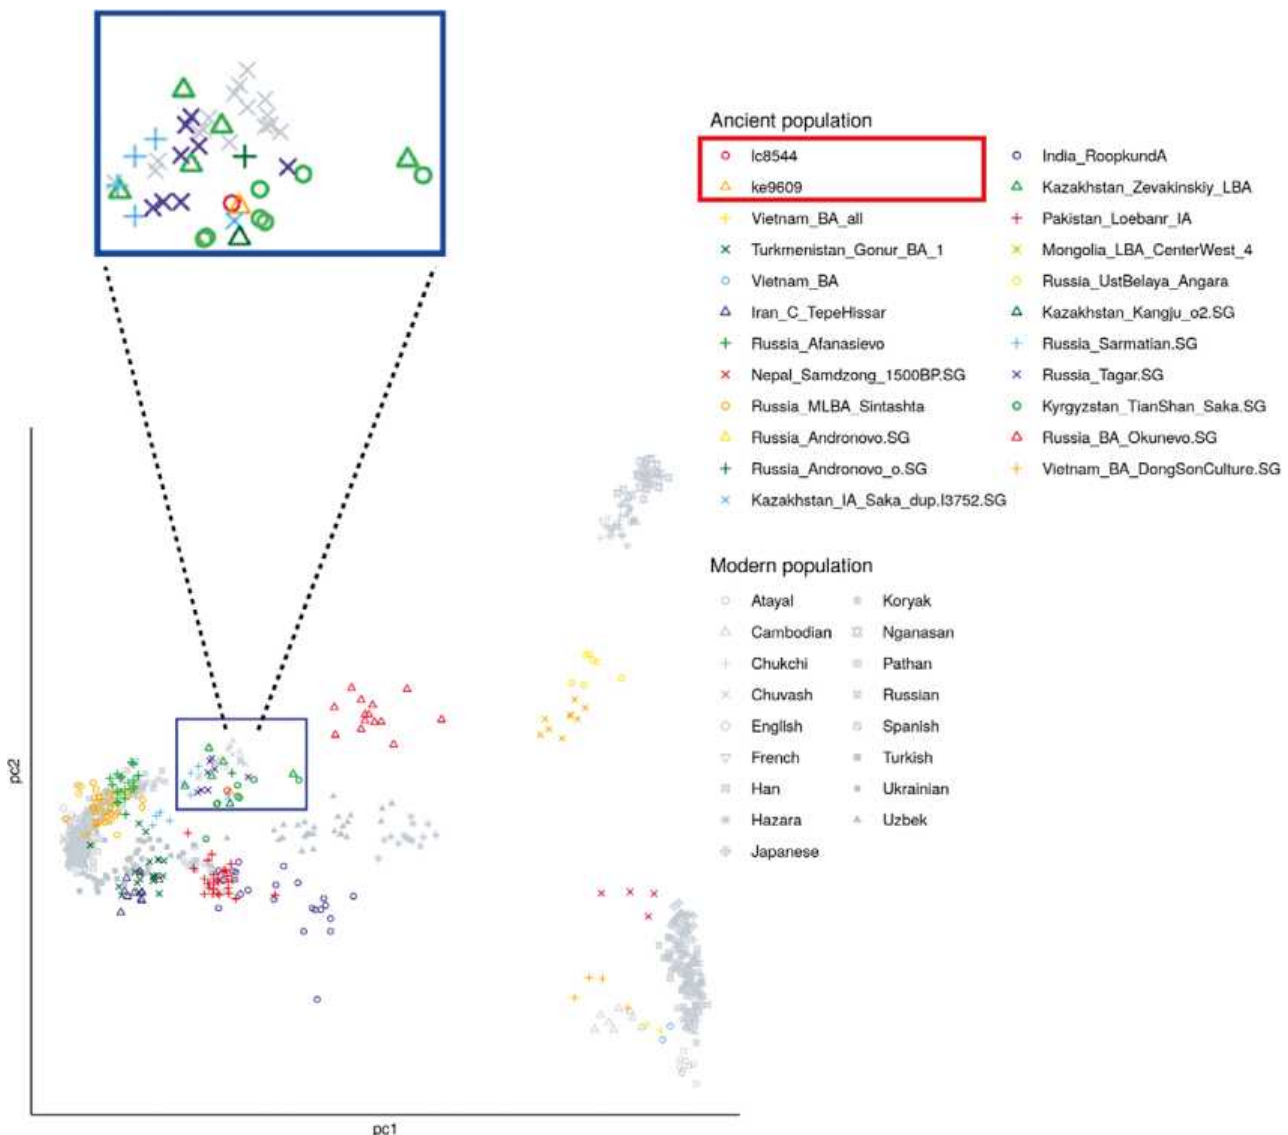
Ancient population

lc8544
ke9609
Vietnam_BA_all
Turkmenistan_Gonur_BA_1
Vietnam_BA
Iran_C_TepeHissar
Russia_Afanasievo
Nepal_Samdzong_1500BP.SG
Russia_MLBA_Sintashta
Russia_Andronovo.SG
Russia_Andronovo_o.SG
Kazakhstan_IA_Saka_dup.I3752.SG

India_RoopkundA
Kazakhstan_Zevakinskiy_LBA
Pakistan_Loebanr_IA
Mongolia_LBA_CenterWest_4
Russia_UstBelaya_Angara
Kazakhstan_Kangju_o2.SG
Russia_Sarmatian.SG
Russia_Tagar.SG
Kyrgyzstan_TianShan_Saka.SG
Russia_BA_Okunevo.SG
Vietnam_BA_DongSonCulture.SG

Modern population

Atayal
Cambodian
Chukchi
Chuvash
English
French
Han
Hazara
Japanese

Koryak
Nganasan
Pathan
Russian
Spanish
Turkish
Ukrainian
Uzbek

pc2

pc1